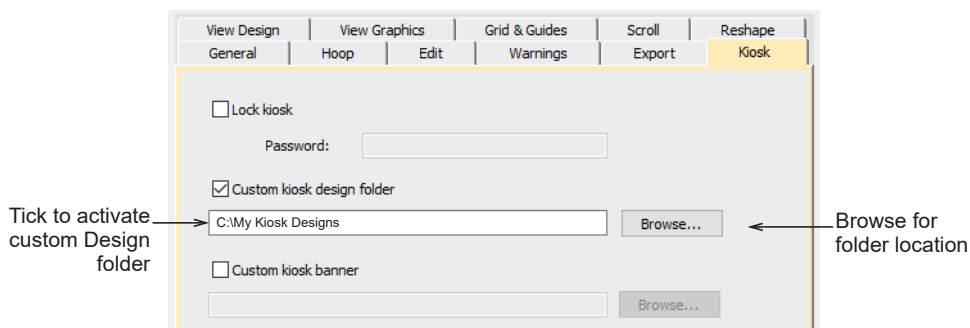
View Design | View Graphics | Grid & Guides | Scroll | Reshape
General | Hoop | Edit | Warnings | Export | Kiosk

Lock kiosk

Password:

Custom kiosk design folder

Tick to activate custom Design folder

C:\My Kiosk Designs

Browse...

Browse for folder location

Custom kiosk banner

Browse...